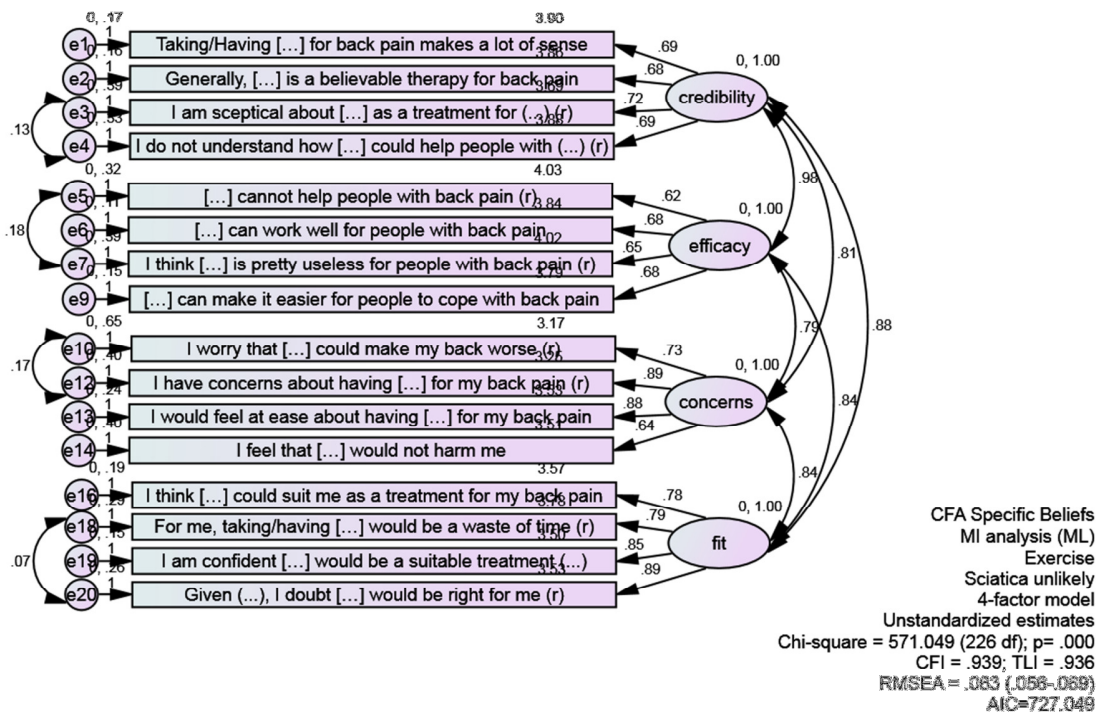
0, .17
3.90
e1
1
Taking/Having […] for back pain makes a lot of sense
.69
0, .16
3.88
e2
1
Generally, […] is a believable therapy for back pain
.68
0, 1.00
credibility
0, .39
3.69
e3
1
I am sceptical about […] as a treatment for (...) (r)
.72
.13
0, .33
3.88
e4
1
I do not understand how […] could help people with (...) (r)
.69
0, .32
4.03
e5
1
[…] cannot help people with back pain (r)
.62
.98
0, .11
3.84
e6
1
[…] can work well for people with back pain
.68
0, 1.00
.18
0, .39
4.02
efficacy
e7
1
I think […] is pretty useless for people with back pain (r)
.65
.81
0, .15
3.79
e9
1
[…] can make it easier for people to cope with back pain
.68
.88
0, .65
3.17
e10
1
I worry that […] could make my back worse (r)
.73
.79
.17
0, .40
3.26
e12
1
I have concerns about having […] for my back pain (r)
.89
0, 1.00
0, .24
3.33
concerns
e13
1
I would feel at ease about having […] for my back pain
.88
0, .40
3.51
e14
1
I feel that […] would not harm me
.64
.84
0, .19
3.57
.84
e16
1
I think […] could suit me as a treatment for my back pain
.78
0, .29
3.78
e18
1
For me, taking/having […] would be a waste of time (r)
.79
0, 1.00
0, .15
3.50
e19
1
I am confident […] would be a suitable treatment (...)
.85
fit
.07
0, .26
3.53
e20
1
Given (...), I doubt […] would be right for me (r)
.89

CFA Specific Beliefs
MI analysis (ML)
Exercise
Sciatica unlikely
4-factor model
Unstandardized estimates
Chi-square = 571.049 (226 df); p= .000
CFI = .939; TLI = .936
RMSEA = .063 (.056-.069)
AIC=727.049